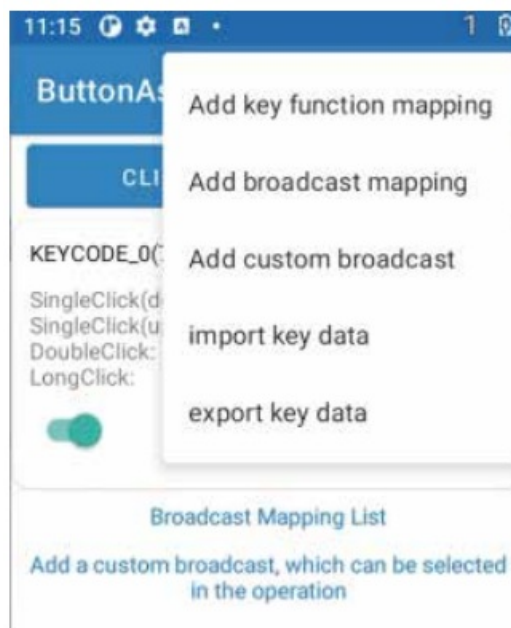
11:15

1

ButtonAs

CLI

KEYCODE_0(

SingleClick(d
SingleClick(u
DoubleClick:
LongClick:

Add key function mapping

Add broadcast mapping

Add custom broadcast

import key data

export key data

Broadcast Mapping List

Add a custom broadcast, which can be selected in the operation